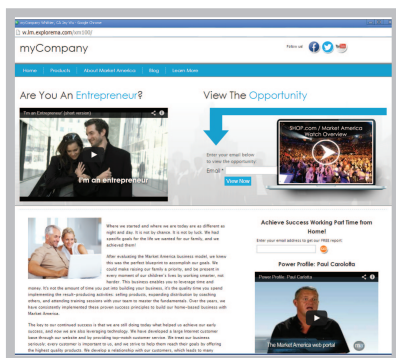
myCompany Website, LLC for Me - Google Chrome

w.lm.exploreria.com/sm100/

myCompany

Follow us

Home | Products | About Market America | Blog | Learn More

Are You An Entrepreneur?

View The Opportunity

I'm an Entrepreneur! (short version)

I'm an entrepreneur

Enter your email below to view the opportunity

Email

View Now

SHOP.com / Market America Watch Overview

Where we started and where we are today are as different as night and day. It is not by chance. It is not by luck. We had specific goals for the life we wanted for our family, and we achieved them!

After evaluating the Market America business model, we knew this was the perfect blueprint to accomplish our goals. We could make raising our family a priority, and be present in every moment of our children's lives by working smarter, not harder. This business enables you to leverage time and money. It's not the amount of time you put into building your business, it's the quality time you spend implementing the result-producing activities: selling products, expanding distribution by coaching others, and attending training sessions with your team to master the fundamentals. Over the years, we have consistently implemented these proven success principles to build our home-based business with Market America.

The key to our continued success is that we are still doing today what helped us achieve our early success, and now we are also leveraging technology. We have developed a large Internet customer base through our website and by providing top-notch customer service. We treat our business seriously; every customer is important to us, and we strive to help them reach their goals by offering the highest quality products. We develop a relationship with our customers, which leads to many

Achieve Success Working Part time from Home!

Enter your email address to get our FREE report:

Power Profile: Paul Carolotta

Power Profile: Paul Carlotta

The Market America web portal